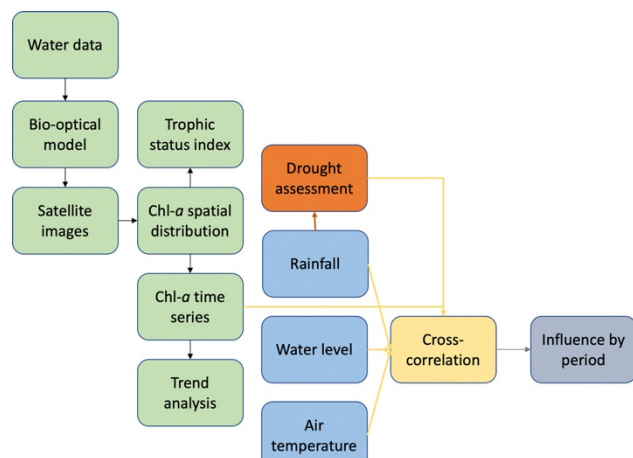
Water data

Bio-optical model

Satellite images

Trophic status index

Chl-*a* spatial distribution

Chl-*a* time series

Trend analysis

Drought assessment

Rainfall

Water level

Air temperature

Cross-correlation

Influence by period